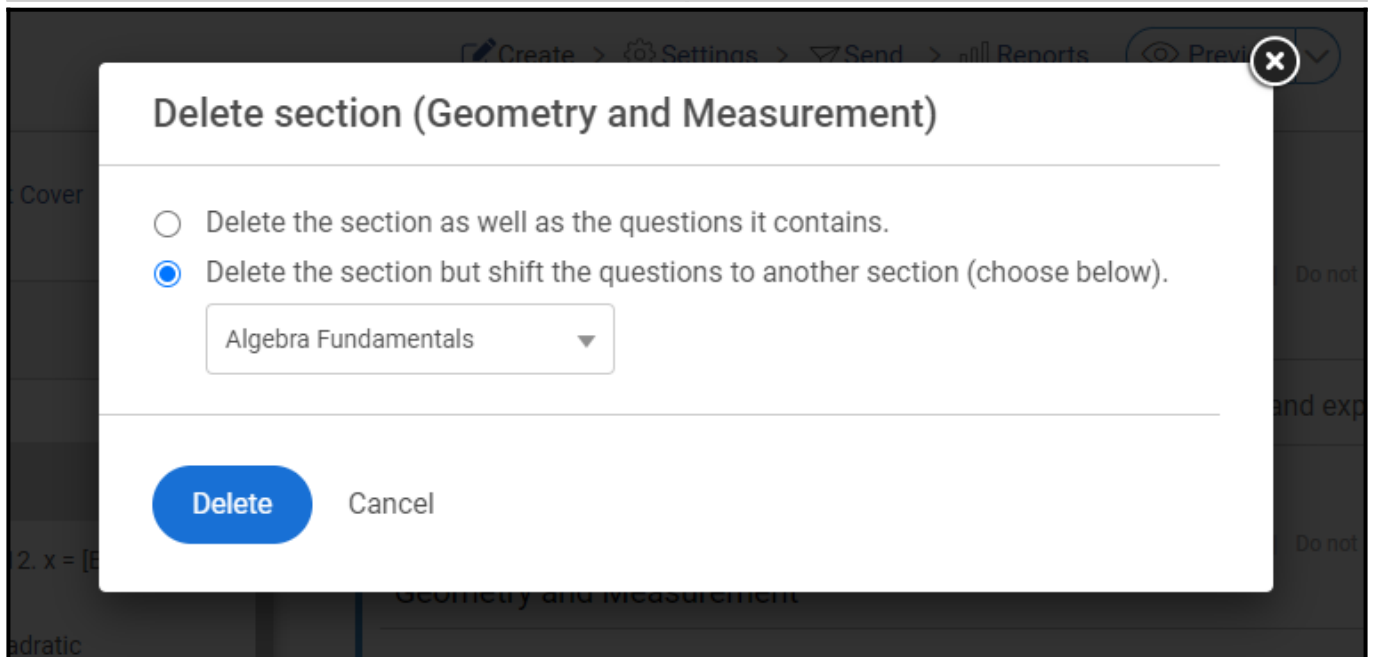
Create > Settings > Send > Reports Previ

Delete section (Geometry and Measurement)

Cover

Delete the section as well as the questions it contains.

Delete the section but shift the questions to another section (choose below).

Do not

Algebra Fundamentals

and exp

Delete Cancel

2. x = [E

Do not

Geometry and Measurement

adratic